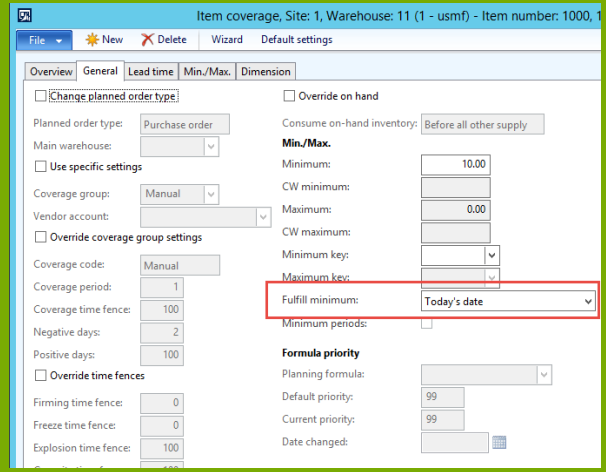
Item coverage, Site: 1, Warehouse: 11 (1 - usmf) - Item number: 1000, 1

File | New | Delete | Wizard | Default settings

Overview | General | Lead time | Min./Max. | Dimension

Change planned order type

Planned order type: Purchase order

Main warehouse:

Use specific settings

Coverage group: Manual

Vendor account:

Override coverage group settings

Coverage code: Manual

Coverage period: 1

Coverage time fence: 100

Negative days: 2

Positive days: 100

Override time fences

Firming time fence: 0

Freeze time fence: 0

Explosion time fence: 100

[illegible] 100

Override on hand

Consume on-hand inventory: Before all other supply

Min./Max.

Minimum: 10.00

CW minimum:

Maximum: 0.00

CW maximum:

Minimum key:

Maximum key:

Fulfill minimum: Today's date

Minimum periods:

Formula priority

Planning formula:

Default priority: 99

Current priority: 99

Date changed: